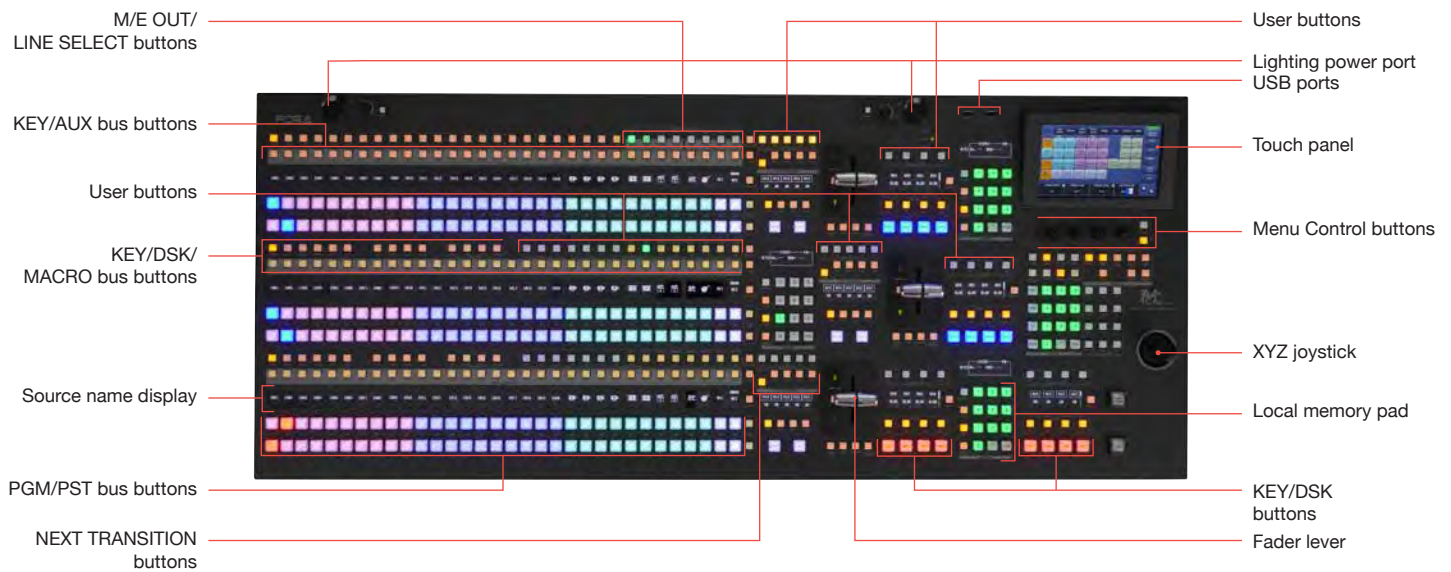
M/E OUT/
LINE SELECT buttons

KEY/AUX bus buttons

User buttons

KEY/DSK/
MACRO bus buttons

Source name display

PGM/PST bus buttons

NEXT TRANSITION
buttons

User buttons

Lighting power port

USB ports

Touch panel

Menu Control buttons

XYZ joystick

Local memory pad

KEY/DSK
buttons

Fader lever